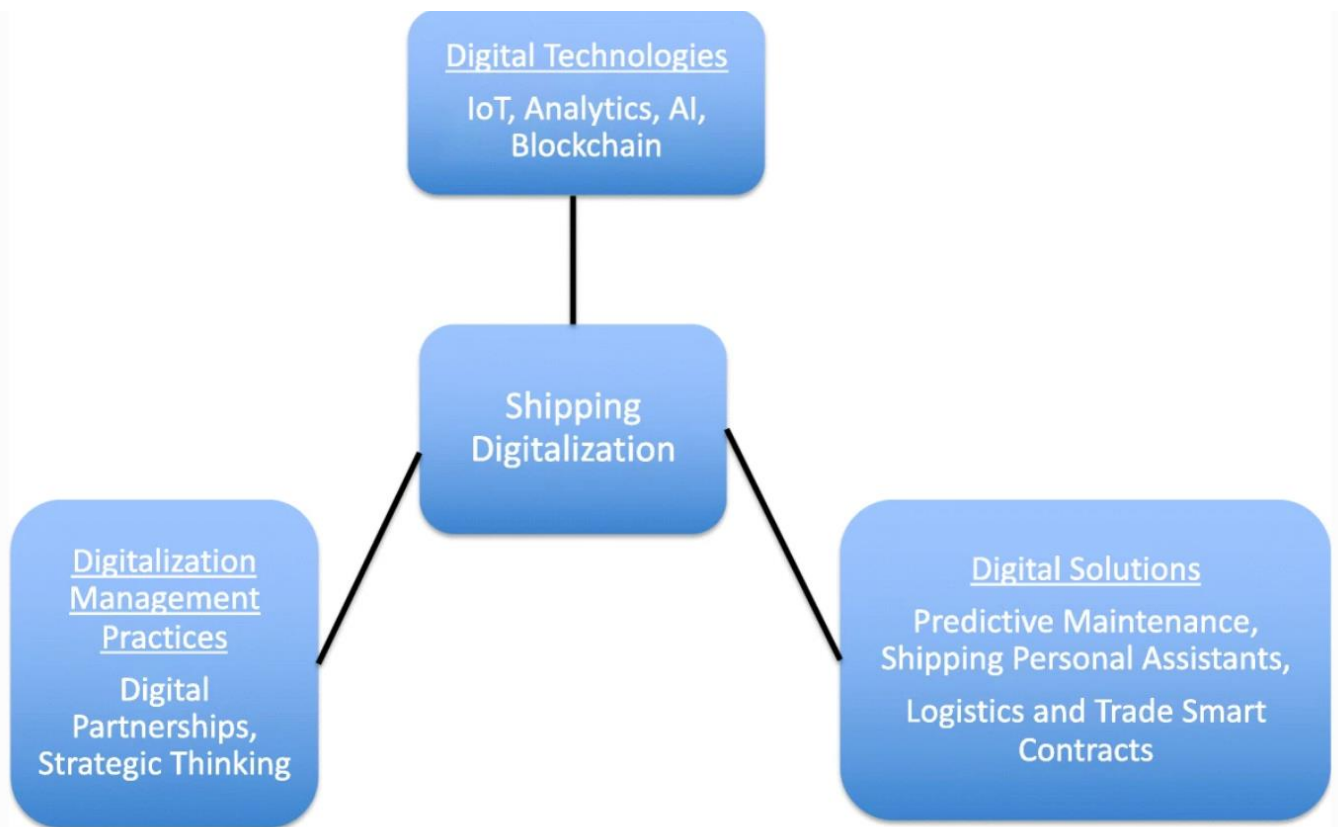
Digital Technologies
IoT, Analytics, AI, Blockchain

Shipping Digitalization

Digitalization Management Practices
Digital Partnerships, Strategic Thinking

Digital Solutions
Predictive Maintenance, Shipping Personal Assistants,
Logistics and Trade Smart Contracts